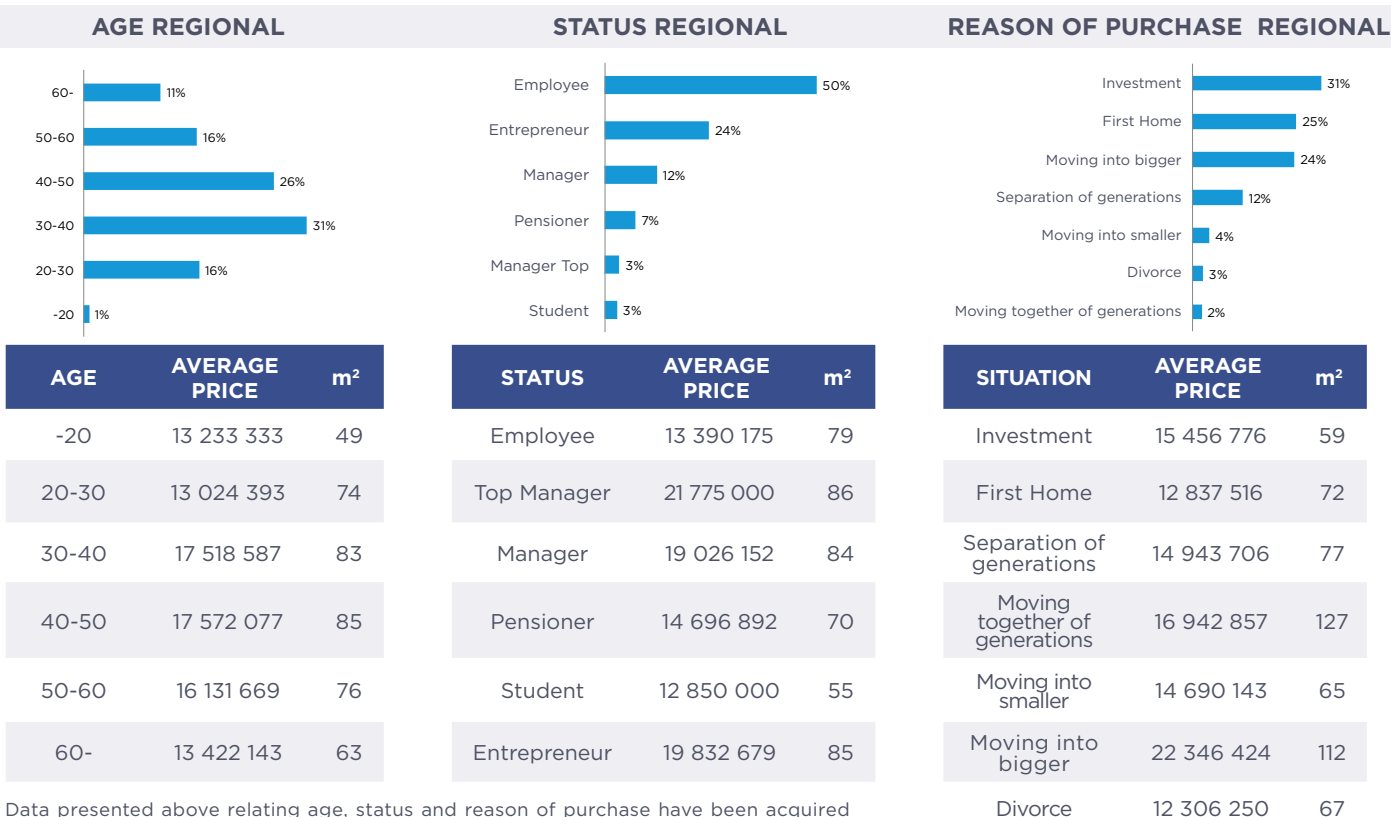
AGE REGIONAL

60- 11%
50-60 16%
40-50 26%
30-40 31%
20-30 16%
-20 1%

| AGE | AVERAGE PRICE | m² |
|---|---|---|
| -20 | 13 233 333 | 49 |
| 20-30 | 13 024 393 | 74 |
| 30-40 | 17 518 587 | 83 |
| 40-50 | 17 572 077 | 85 |
| 50-60 | 16 131 669 | 76 |
| 60- | 13 422 143 | 63 |

STATUS REGIONAL

Employee 50%
Entrepreneur 24%
Manager 12%
Pensioner 7%
Manager Top 3%
Student 3%

| STATUS | AVERAGE PRICE | m² |
|---|---|---|
| Employee | 13 390 175 | 79 |
| Top Manager | 21 775 000 | 86 |
| Manager | 19 026 152 | 84 |
| Pensioner | 14 696 892 | 70 |
| Student | 12 850 000 | 55 |
| Entrepreneur | 19 832 679 | 85 |

REASON OF PURCHASE REGIONAL

Investment 31%
First Home 25%
Moving into bigger 24%
Separation of generations 12%
Moving into smaller 4%
Divorce 3%
Moving together of generations 2%

| SITUATION | AVERAGE PRICE | m² |
|---|---|---|
| Investment | 15 456 776 | 59 |
| First Home | 12 837 516 | 72 |
| Separation of generations | 14 943 706 | 77 |
| Moving together of generations | 16 942 857 | 127 |
| Moving into smaller | 14 690 143 | 65 |
| Moving into bigger | 22 346 424 | 112 |
| Divorce | 12 306 250 | 67 |

Data presented above relating age, status and reason of purchase have been acquired